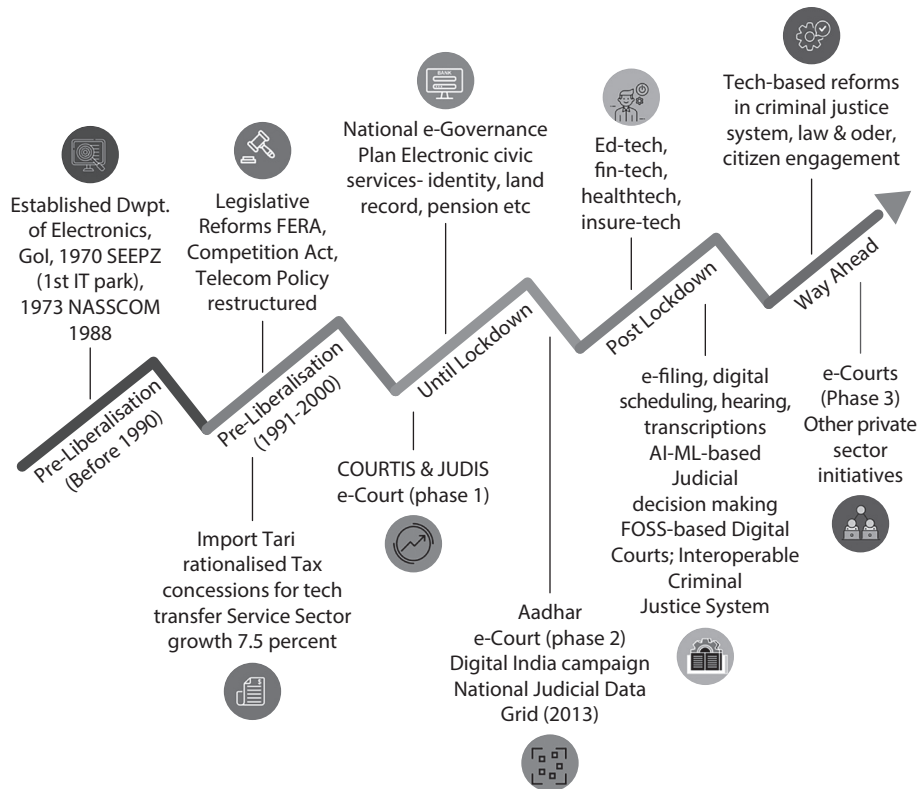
Established Dwpt. of Electronics, GoI, 1970 SEEPZ (1st IT park), 1973 NASSCOM 1988

Pre-Liberalisation (Before 1990)

Legislative Reforms FERA, Competition Act, Telecom Policy restructured

Pre-Liberalisation (1991-2000)

Import Tari rationalised Tax concessions for tech transfer Service Sector growth 7.5 percent

BANK

National e-Governance Plan Electronic civic services- identity, land record, pension etc

Until Lockdown

COURTIS & JUDIS e-Court (phase 1)

Aadhar e-Court (phase 2) Digital India campaign National Judicial Data Grid (2013)

Ed-tech, fin-tech, healthtech, insure-tech

Post Lockdown

e-filing, digital scheduling, hearing, transcriptions AI-ML-based Judicial decision making FOSS-based Digital Courts; Interoperable Criminal Justice System

Tech-based reforms in criminal justice system, law & oder, citizen engagement

Way Ahead

e-Courts (Phase 3) Other private sector initiatives